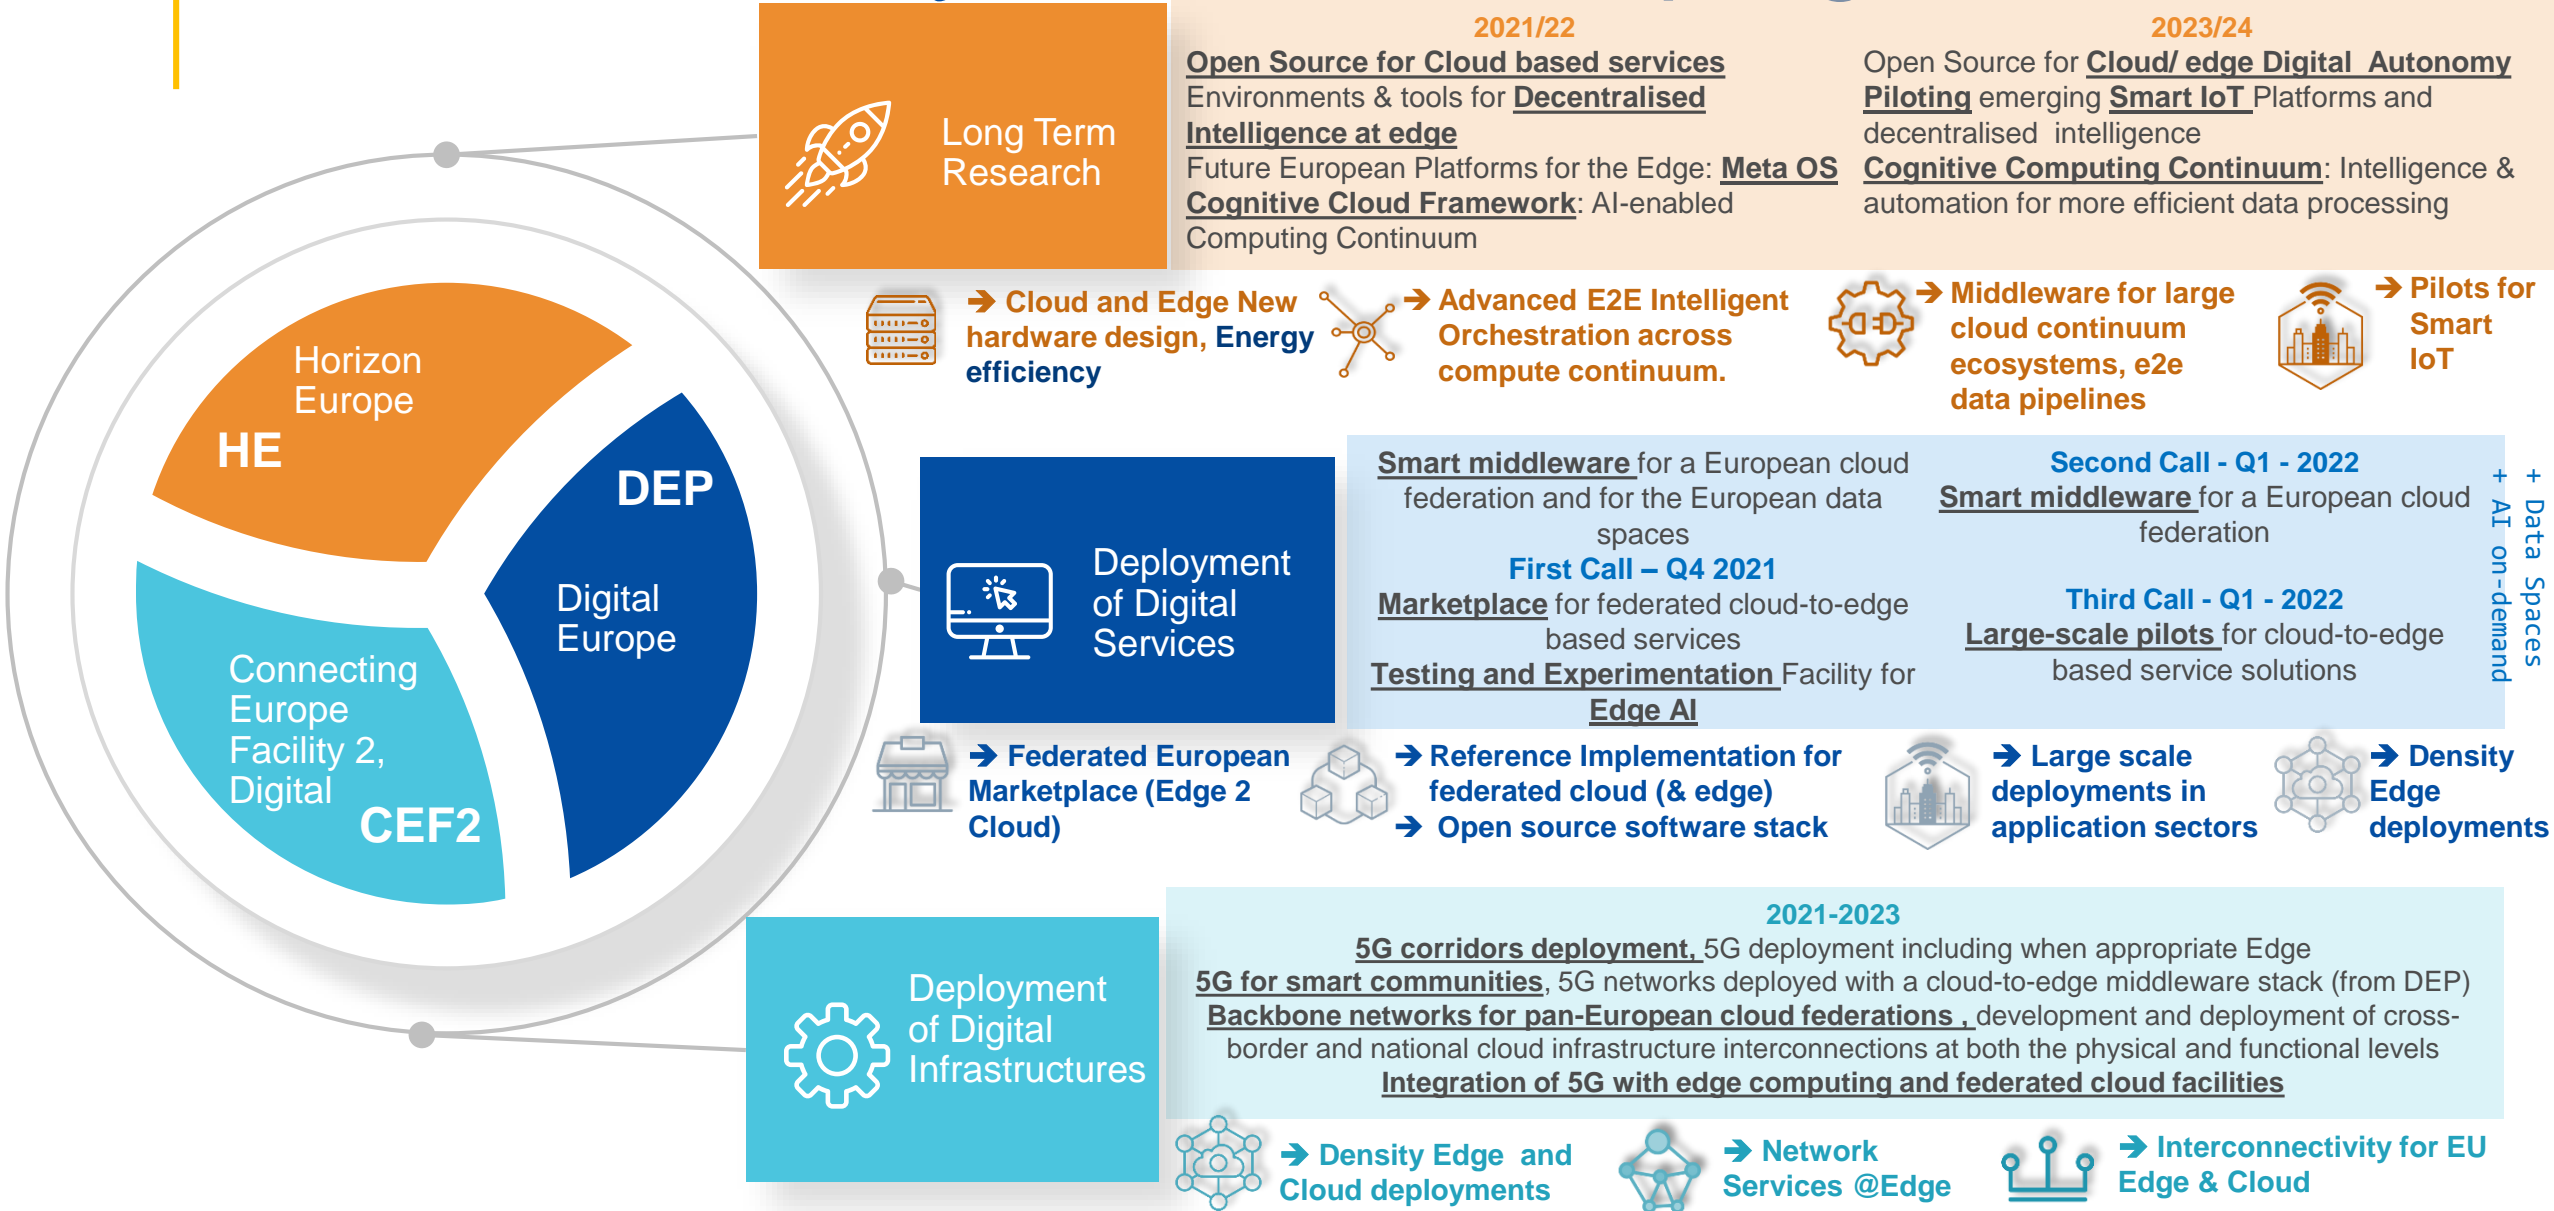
Horizon Europe
HE

DEP
Digital Europe

Connecting Europe Facility 2, Digital
CEF2

Long Term Research

2021/22
Open Source for Cloud based services
Environments & tools for Decentralised Intelligence at edge
Future European Platforms for the Edge: Meta OS
Cognitive Cloud Framework: AI-enabled Computing Continuum

2023/24
Open Source for Cloud/ edge Digital Autonomy
Piloting emerging Smart IoT Platforms and decentralised intelligence
Cognitive Computing Continuum: Intelligence & automation for more efficient data processing

→ Cloud and Edge New hardware design, Energy efficiency

→ Advanced E2E Intelligent Orchestration across compute continuum.

→ Middleware for large cloud continuum ecosystems, e2e data pipelines

→ Pilots for Smart IoT

Deployment of Digital Services

Smart middleware for a European cloud federation and for the European data spaces
First Call – Q4 2021
Marketplace for federated cloud-to-edge based services
Testing and Experimentation Facility for Edge AI

Second Call - Q1 - 2022
Smart middleware for a European cloud federation

Third Call - Q1 - 2022
Large-scale pilots for cloud-to-edge based service solutions

+ Data Spaces
+ AI on-demand

→ Federated European Marketplace (Edge 2 Cloud)

→ Reference Implementation for federated cloud (& edge)
→ Open source software stack

→ Large scale deployments in application sectors

→ Density Edge deployments

Deployment of Digital Infrastructures

2021-2023
5G corridors deployment, 5G deployment including when appropriate Edge
5G for smart communities, 5G networks deployed with a cloud-to-edge middleware stack (from DEP)
Backbone networks for pan-European cloud federations , development and deployment of cross-border and national cloud infrastructure interconnections at both the physical and functional levels
Integration of 5G with edge computing and federated cloud facilities

→ Density Edge and Cloud deployments

→ Network Services @Edge

→ Interconnectivity for EU Edge & Cloud